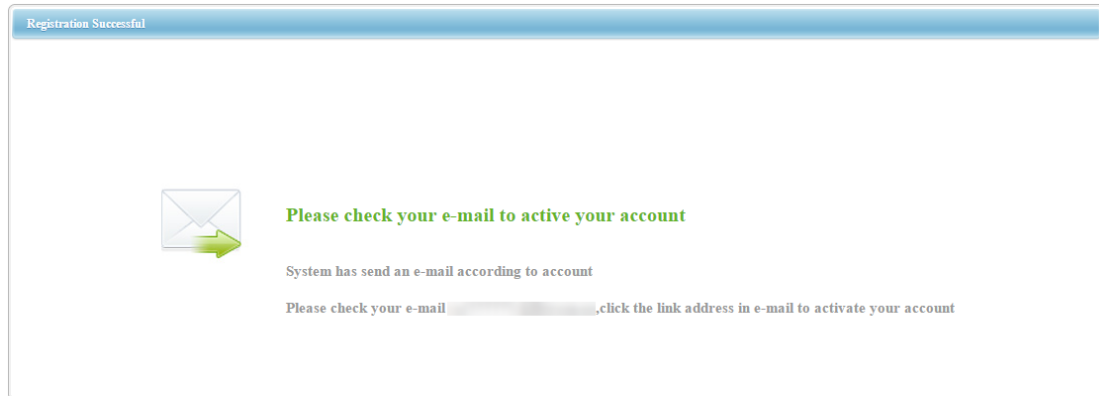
Registration Successful

Please check your e-mail to active your account

System has send an e-mail according to account

Please check your e-mail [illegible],click the link address in e-mail to activate your account